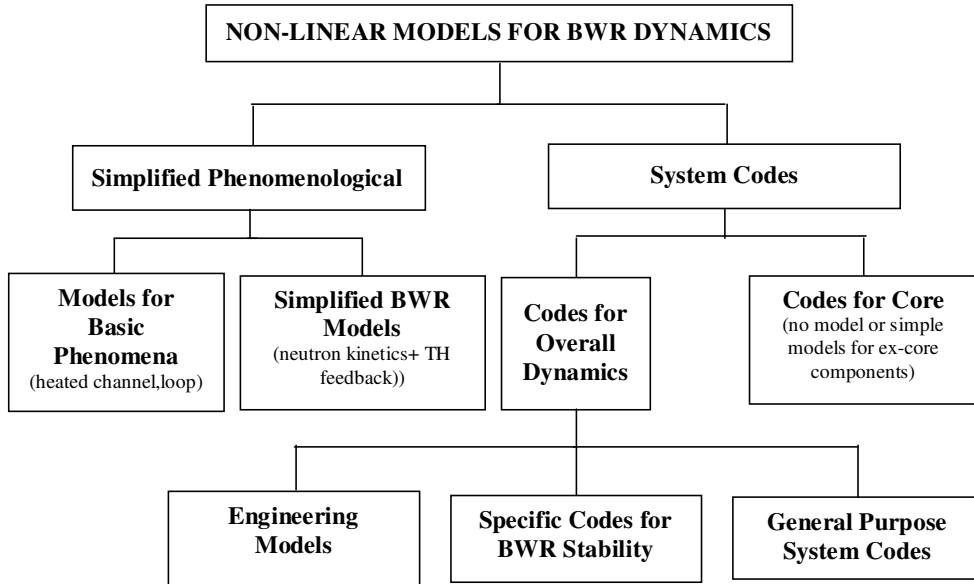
NON-LINEAR MODELS FOR BWR DYNAMICS

Simplified Phenomenological

System Codes

Models for Basic Phenomena
(heated channel,loop)

Simplified BWR Models
(neutron kinetics+ TH feedback))

Codes for Overall Dynamics

Codes for Core
(no model or simple models for ex-core components)

Engineering Models

Specific Codes for BWR Stability

General Purpose System Codes